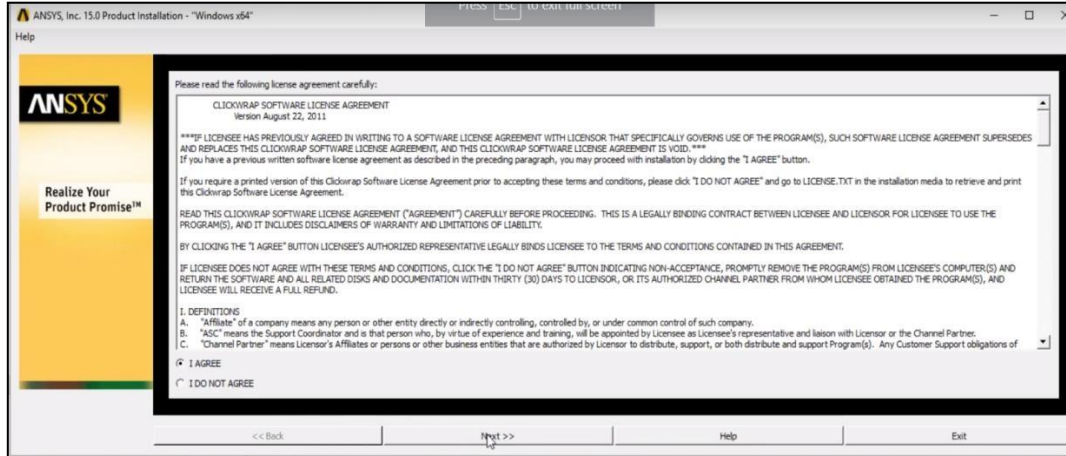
ANSYS, Inc. 15.0 Product Installation - "Windows x64"

Press ESC to exit full screen

Help

ANSYS

Realize Your Product Promise™

Please read the following license agreement carefully:

CLICKWRAP SOFTWARE LICENSE AGREEMENT
Version August 22, 2011

***IF LICENSEE HAS PREVIOUSLY AGREED IN WRITING TO A SOFTWARE LICENSE AGREEMENT WITH LICENSOR THAT SPECIFICALLY GOVERNS USE OF THE PROGRAM(S), SUCH SOFTWARE LICENSE AGREEMENT SUPERSEDES AND REPLACES THIS CLICKWRAP SOFTWARE LICENSE AGREEMENT, AND THIS CLICKWRAP SOFTWARE LICENSE AGREEMENT IS VOID.***
If you have a previous written software license agreement as described in the preceding paragraph, you may proceed with installation by clicking the "I AGREE" button.

If you require a printed version of this Clickwrap Software License Agreement prior to accepting these terms and conditions, please click "I DO NOT AGREE" and go to LICENSE.TXT in the installation media to retrieve and print this Clickwrap Software License Agreement.

READ THIS CLICKWRAP SOFTWARE LICENSE AGREEMENT ("AGREEMENT") CAREFULLY BEFORE PROCEEDING. THIS IS A LEGALLY BINDING CONTRACT BETWEEN LICENSEE AND LICENSOR FOR LICENSEE TO USE THE PROGRAM(S), AND IT INCLUDES DISCLAIMERS OF WARRANTY AND LIMITATIONS OF LIABILITY.

BY CLICKING THE "I AGREE" BUTTON LICENSEE'S AUTHORIZED REPRESENTATIVE LEGALLY BINDS LICENSEE TO THE TERMS AND CONDITIONS CONTAINED IN THIS AGREEMENT.

IF LICENSEE DOES NOT AGREE WITH THESE TERMS AND CONDITIONS, CLICK THE "I DO NOT AGREE" BUTTON INDICATING NON-ACCEPTANCE, PROMPTLY REMOVE THE PROGRAM(S) FROM LICENSEE'S COMPUTER(S) AND RETURN THE SOFTWARE AND ALL RELATED DISKS AND DOCUMENTATION WITHIN THIRTY (30) DAYS TO LICENSOR, OR ITS AUTHORIZED CHANNEL PARTNER FROM WHOM LICENSEE OBTAINED THE PROGRAM(S), AND LICENSEE WILL RECEIVE A FULL REFUND.

I. DEFINITIONS
A. "Affiliate" of a company means any person or other entity directly or indirectly controlling, controlled by, or under common control of such company.
B. "ASC" means the Support Coordinator and is that person who, by virtue of experience and training, will be appointed by Licensee as Licensee's representative and liaison with Licensor or the Channel Partner.
C. "Channel Partner" means Licensor's Affiliates or persons or other business entities that are authorized by Licensor to distribute, support, or both distribute and support Program(s). Any Customer Support obligations of

I AGREE
I DO NOT AGREE

<< Back
Next >>
Help
Exit